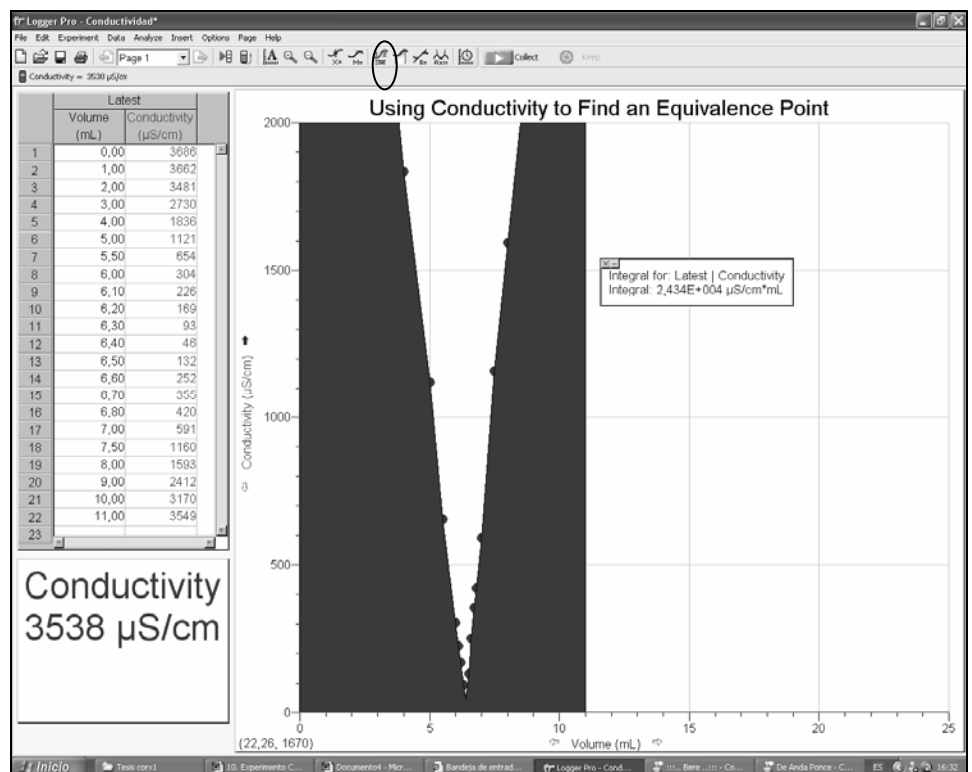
Logger Pro - Conductividad*

File Edit Experiment Data Analyze Insert Options Page Help

Page 1

Collect Keep

Conductivity = 3538 µS/cm

| | Latest | |
|---|---|---|
| | Volume (mL) | Conductivity (µS/cm) |
| 1 | 0,00 | 3686 |
| 2 | 1,00 | 3662 |
| 3 | 2,00 | 3481 |
| 4 | 3,00 | 2730 |
| 5 | 4,00 | 1836 |
| 6 | 5,00 | 1121 |
| 7 | 5,50 | 654 |
| 8 | 6,00 | 304 |
| 9 | 6,10 | 226 |
| 10 | 6,20 | 169 |
| 11 | 6,30 | 93 |
| 12 | 6,40 | 46 |
| 13 | 6,50 | 132 |
| 14 | 6,60 | 252 |
| 15 | 6,70 | 355 |
| 16 | 6,80 | 420 |
| 17 | 7,00 | 591 |
| 18 | 7,50 | 1160 |
| 19 | 8,00 | 1593 |
| 20 | 9,00 | 2412 |
| 21 | 10,00 | 3170 |
| 22 | 11,00 | 3549 |
| 23 | | |

Conductivity
3538 µS/cm

Using Conductivity to Find an Equivalence Point

Integral for: Latest | Conductivity
Integral: 2,434E+004 µS/cm*mL

Conductivity (µS/cm)

2000
1500
1000
500
0

0 5 10 15 20 25

Volume (mL)

(22,26, 1670)

Inicio | Tesis corx1 | 10. Experimento C... | Documento4 - Micr... | Bandeja de entrad... | Logger Pro - Cond... | ::: Bere ...::: - Co... | De Anda Ponce - C... | ES 16:32